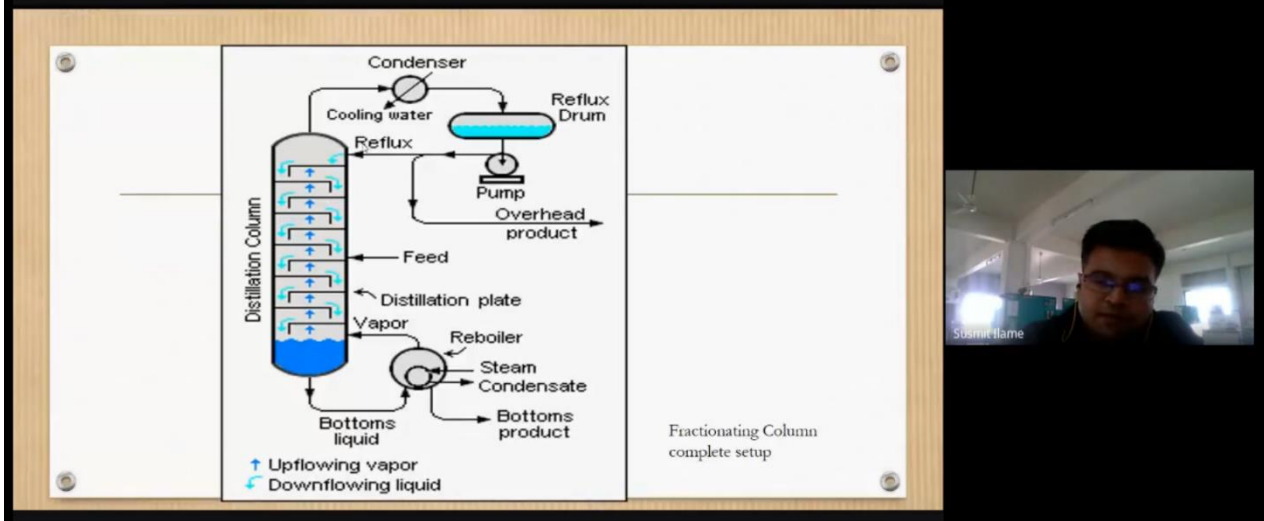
Condenser
Cooling water
Reflux Drum
Reflux
Pump
Overhead product
Distillation Column
Feed
Distillation plate
Vapor
Reboiler
Steam
Condensate
Bottoms liquid
Bottoms product
↑ Upflowing vapor
Downflowing liquid

Fractionating Column complete setup

Susmit Ilame